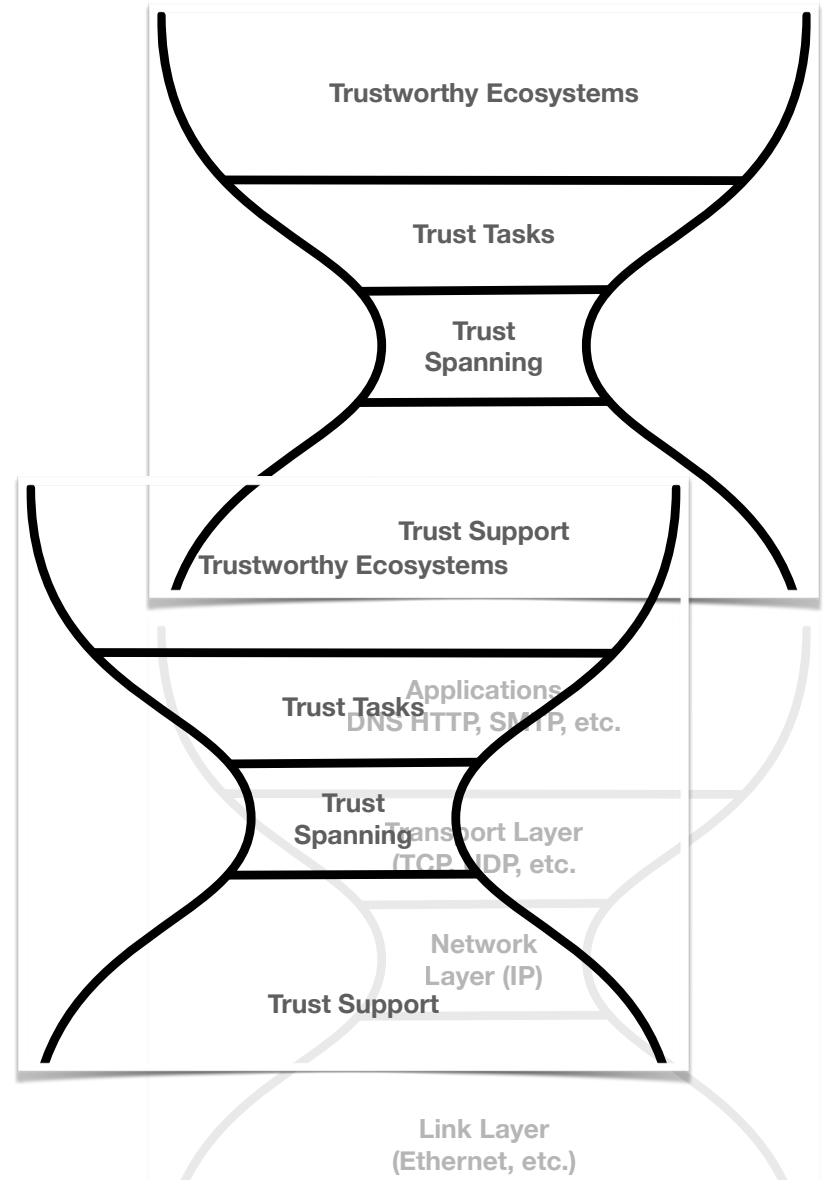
Trustworthy Ecosystems

Trust Tasks

Trust Spanning

Trust Support

Trustworthy Ecosystems

Trust Tasks

Applications DNS HTTP, SMTP, etc.

Trust Spanning

Transport Layer (TCP, UDP, etc.

Network Layer (IP)

Trust Support

Link Layer (Ethernet, etc.)